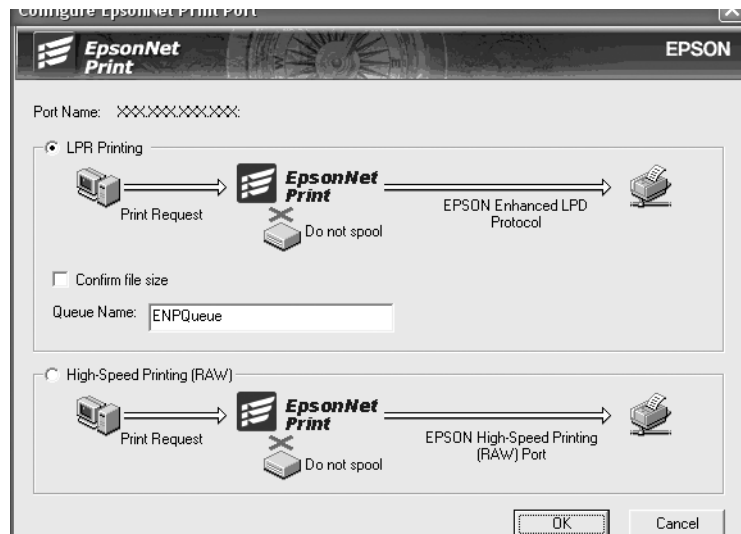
Configure EpsonNet Print Port

EpsonNet Print

EPSON

Port Name: XXX.XXX.XXX.XXX:

LPR Printing

EpsonNet Print

Print Request

EPSON Enhanced LPD Protocol

Do not spool

Confirm file size

Queue Name: ENPQueue

High-Speed Printing (RAW)

EpsonNet Print

Print Request

EPSON High-Speed Printing (RAW) Port

Do not spool

OK

Cancel